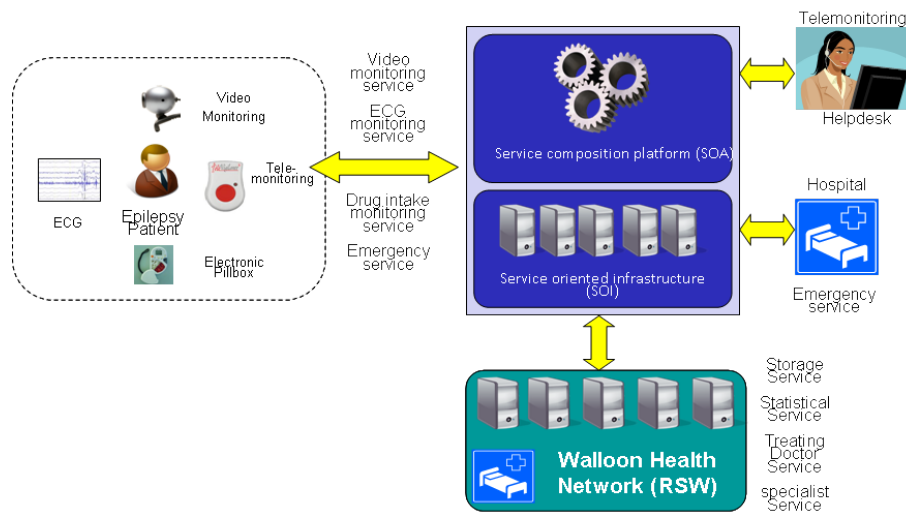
Video Monitoring

ECG

Epilepsy Patient

Tele-monitoring

Electronic Pillbox

Video monitoring service

ECG monitoring service

Drug intake monitoring service

Emergency service

Service composition platform (SOA)

Service oriented infrastructure (SOI)

Telemonitoring

Helpdesk

Hospital

Emergency service

Walloon Health Network (RSW)

Storage Service

Statistical Service

Treating Doctor Service

specialist Service